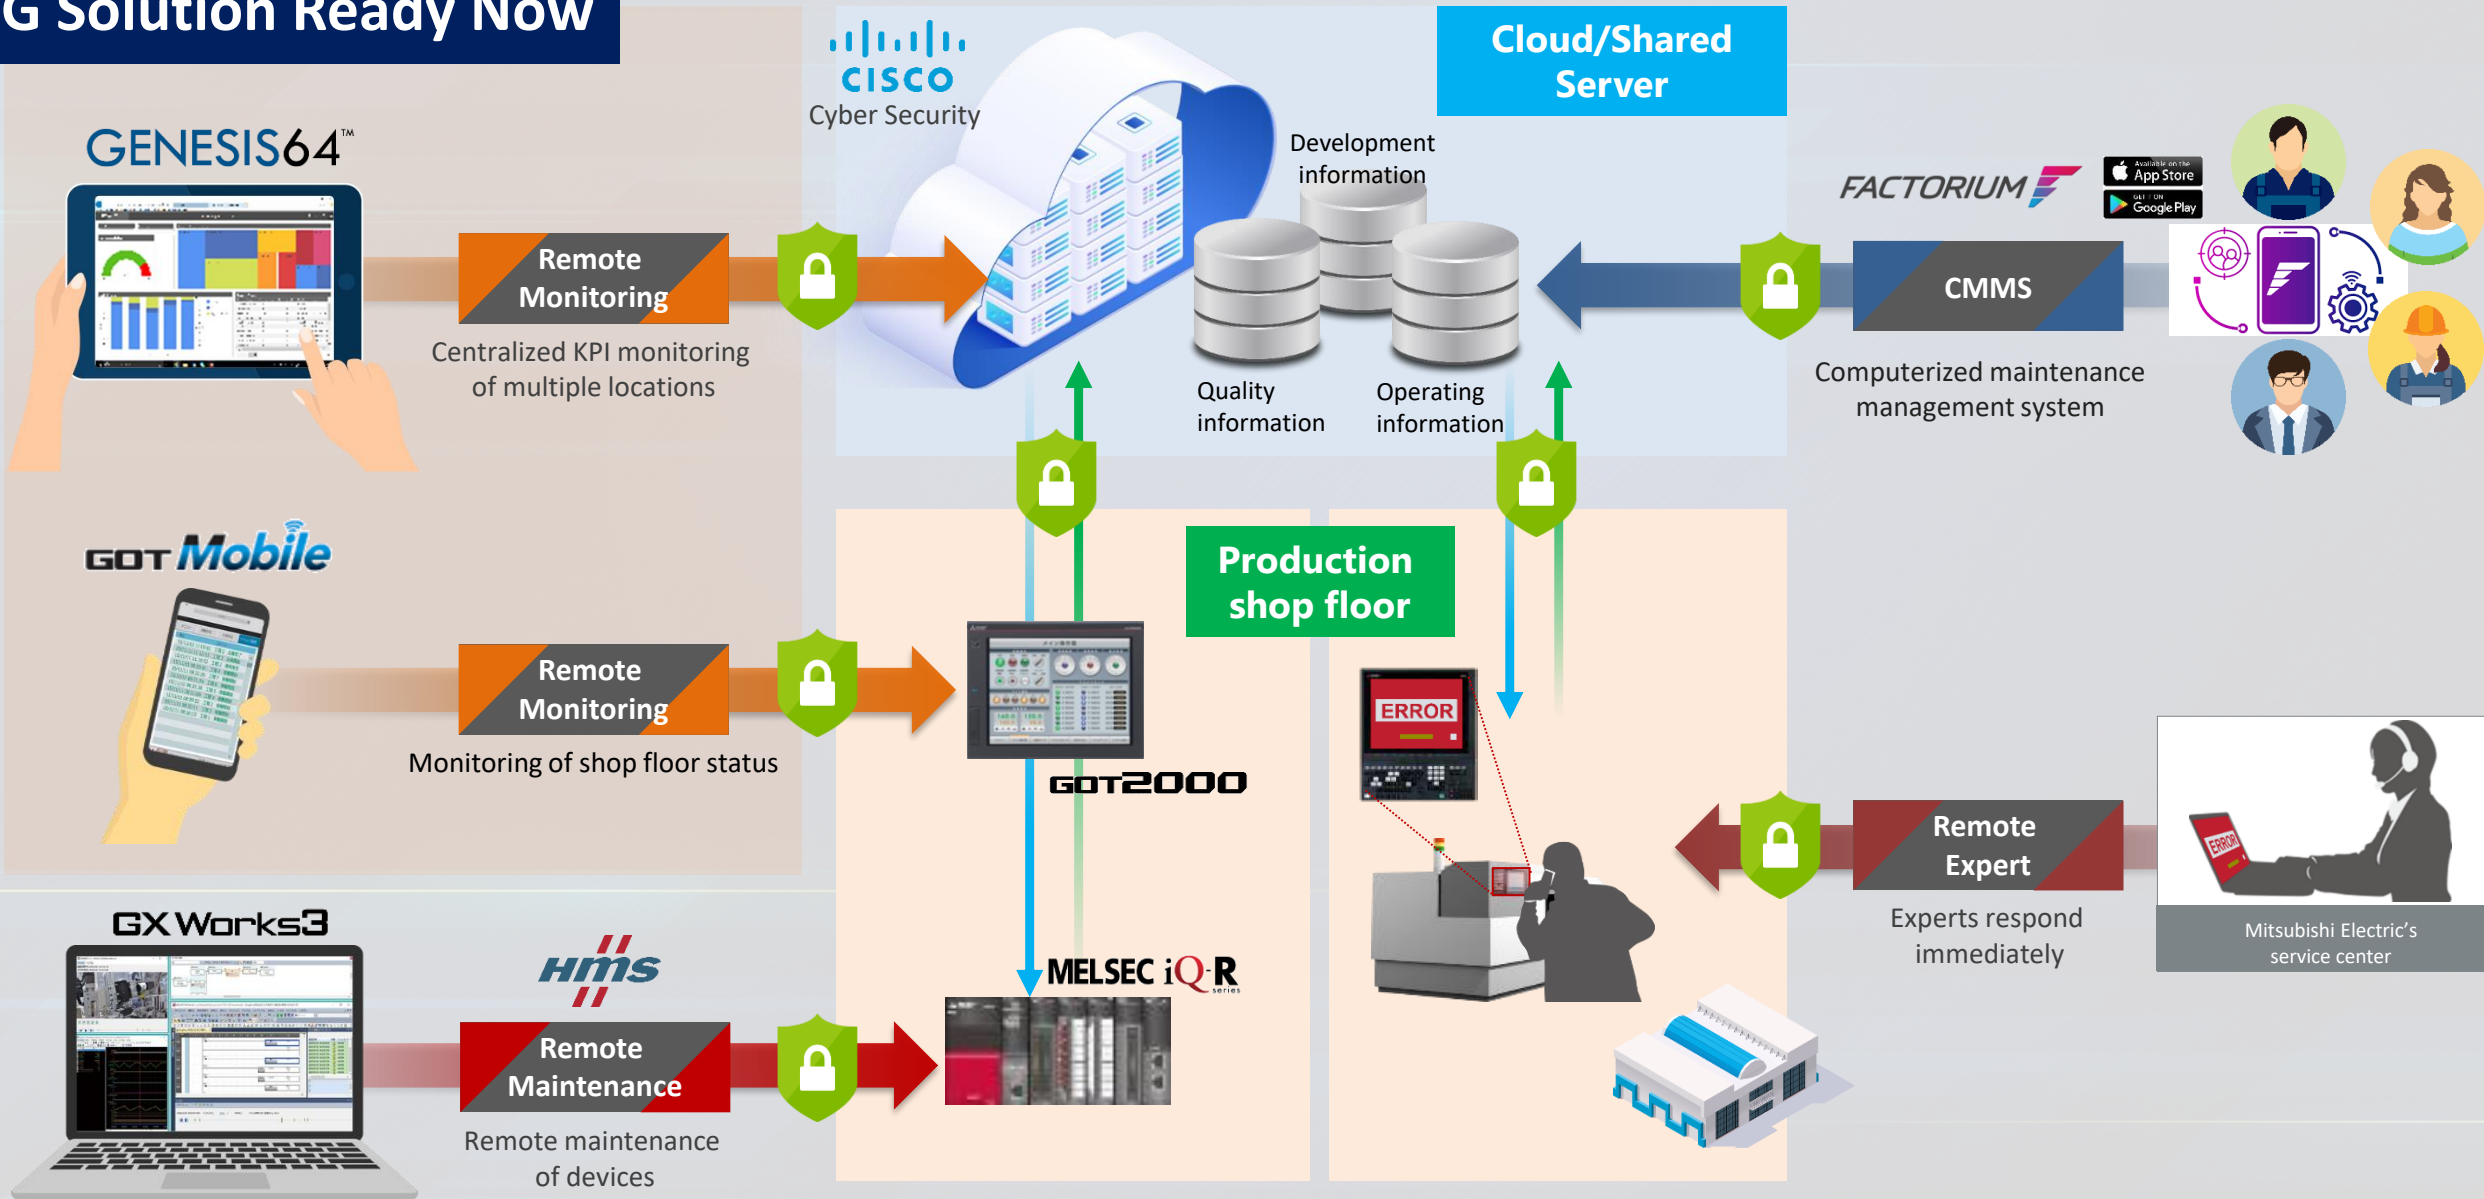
G Solution Ready Now

cisco
Cyber Security

Cloud/Shared Server

GENESIS64™

Remote Monitoring
Centralized KPI monitoring of multiple locations

Development information
Quality information
Operating information

FACTORIUM
Available on the App Store
GET IT ON Google Play

CMMS
Computerized maintenance management system

GOT Mobile

Remote Monitoring
Monitoring of shop floor status

Production shop floor

GOT2000

ERROR

Remote Expert
Experts respond immediately

ERROR
Mitsubishi Electric's service center

GX Works3

HMS

Remote Maintenance
Remote maintenance of devices

MELSEC iQ-R series